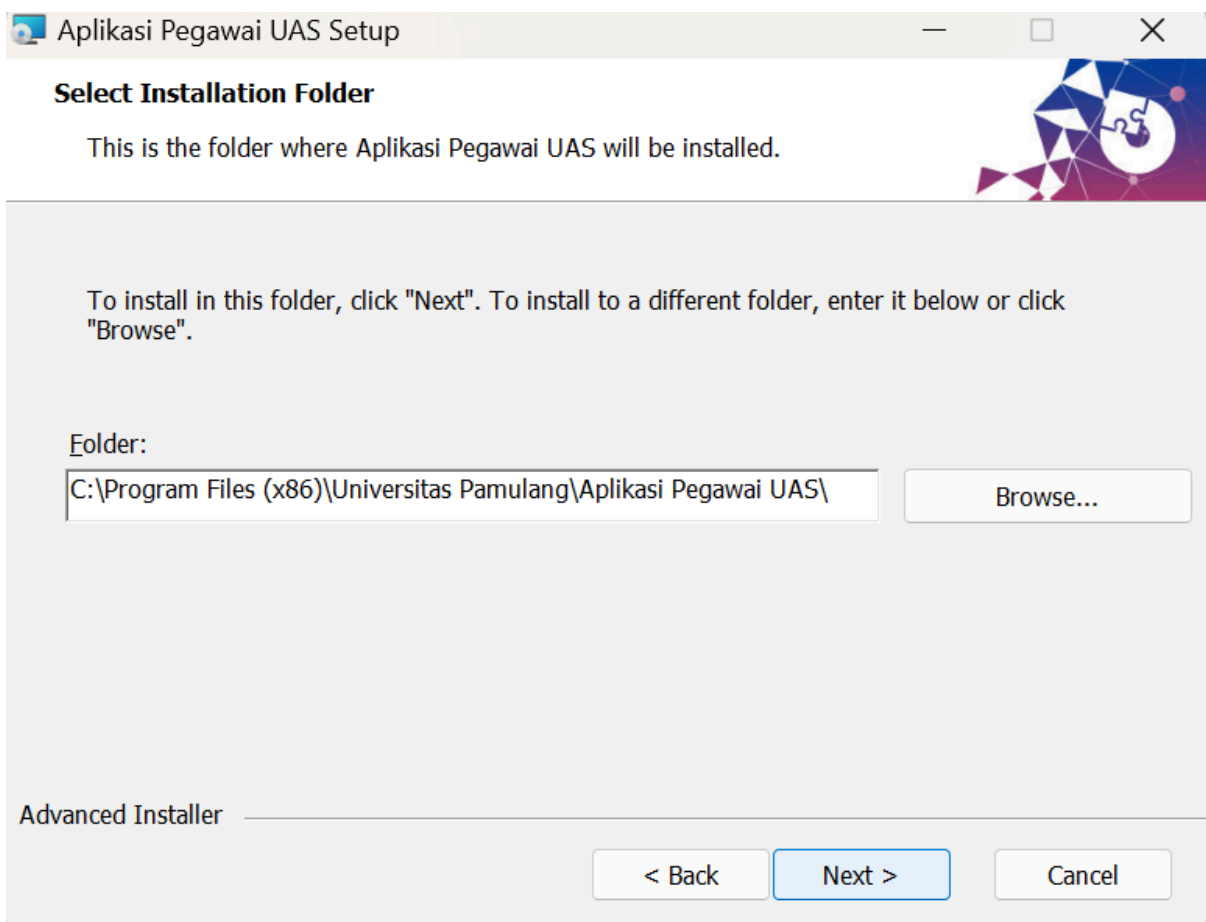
Aplikasi Pegawai UAS Setup

Select Installation Folder

This is the folder where Aplikasi Pegawai UAS will be installed.

To install in this folder, click "Next". To install to a different folder, enter it below or click "Browse".

Folder:

C:\Program Files (x86)\Universitas Pamulang\Aplikasi Pegawai UAS\

Browse...

Advanced Installer

< Back

Next >

Cancel